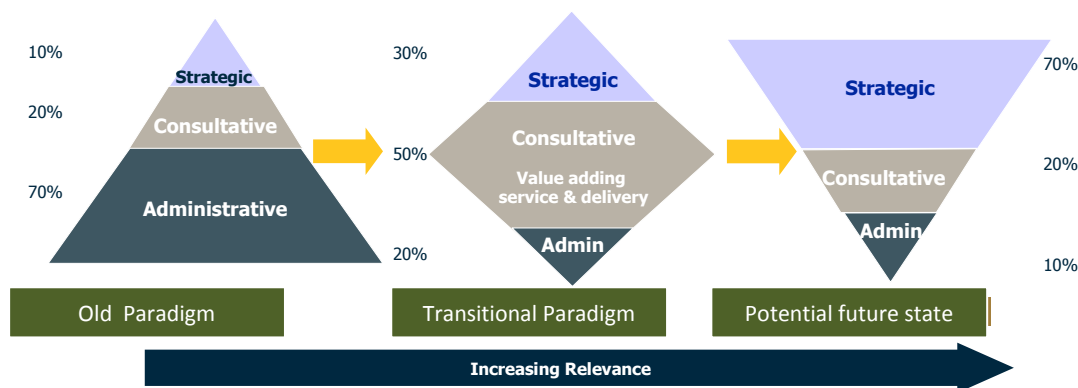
10%

Strategic

20%

Consultative

70%

Administrative

Old Paradigm

30%

Strategic

50%

Consultative

Value adding service & delivery

20%

Admin

Transitional Paradigm

70%

Strategic

20%

Consultative

Admin

10%

Potential future state

Increasing Relevance